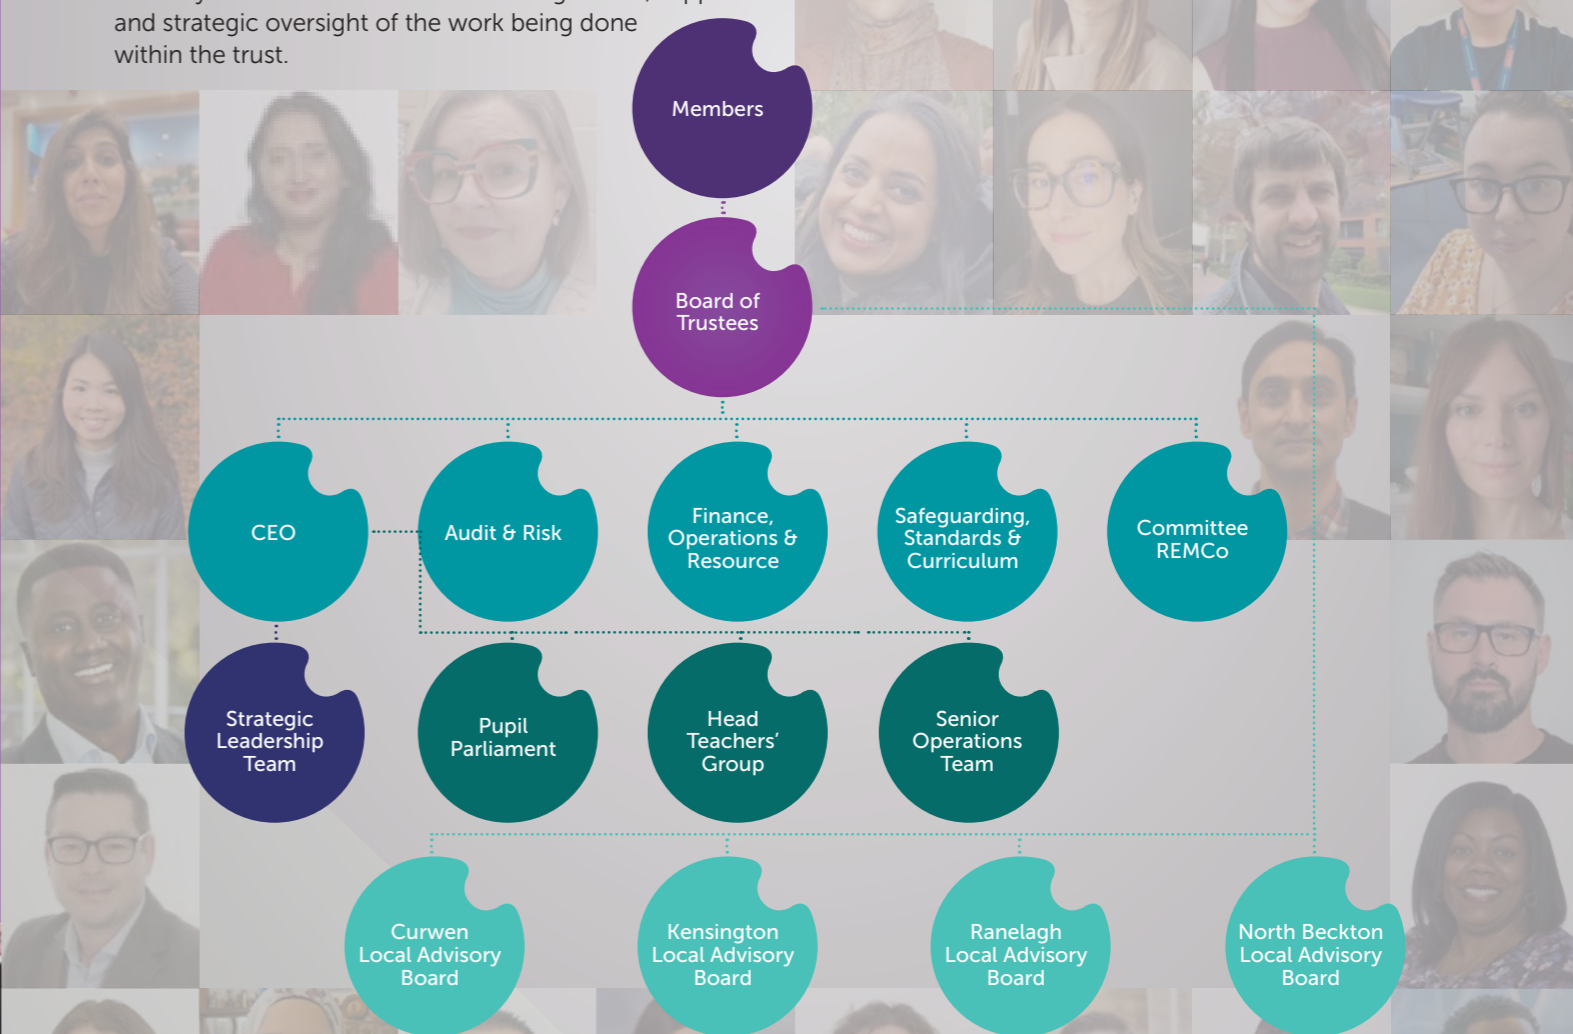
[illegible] and strategic oversight of the work being done within the trust.

Members

Board of Trustees

CEO

Audit & Risk

Finance, Operations & Resource

Safeguarding, Standards & Curriculum

Committee REMCo

Strategic Leadership Team

Pupil Parliament

Head Teachers' Group

Senior Operations Team

Curwen Local Advisory Board

Kensington Local Advisory Board

Ranelagh Local Advisory Board

North Beckton Local Advisory Board